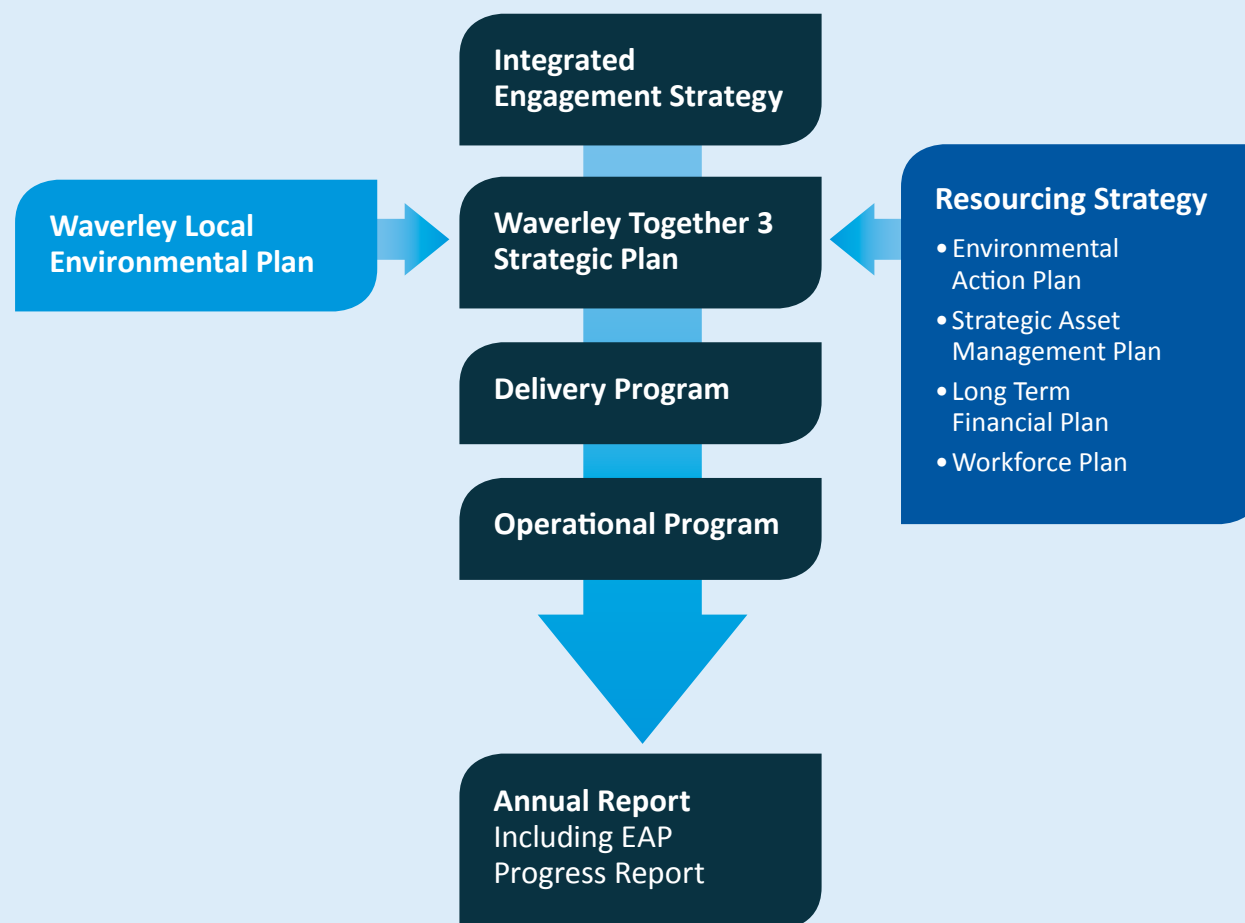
Integrated Engagement Strategy

Waverley Local Environmental Plan

Waverley Together 3 Strategic Plan

Resourcing Strategy
• Environmental Action Plan
• Strategic Asset Management Plan
• Long Term Financial Plan
• Workforce Plan

Delivery Program

Operational Program

Annual Report
Including EAP Progress Report